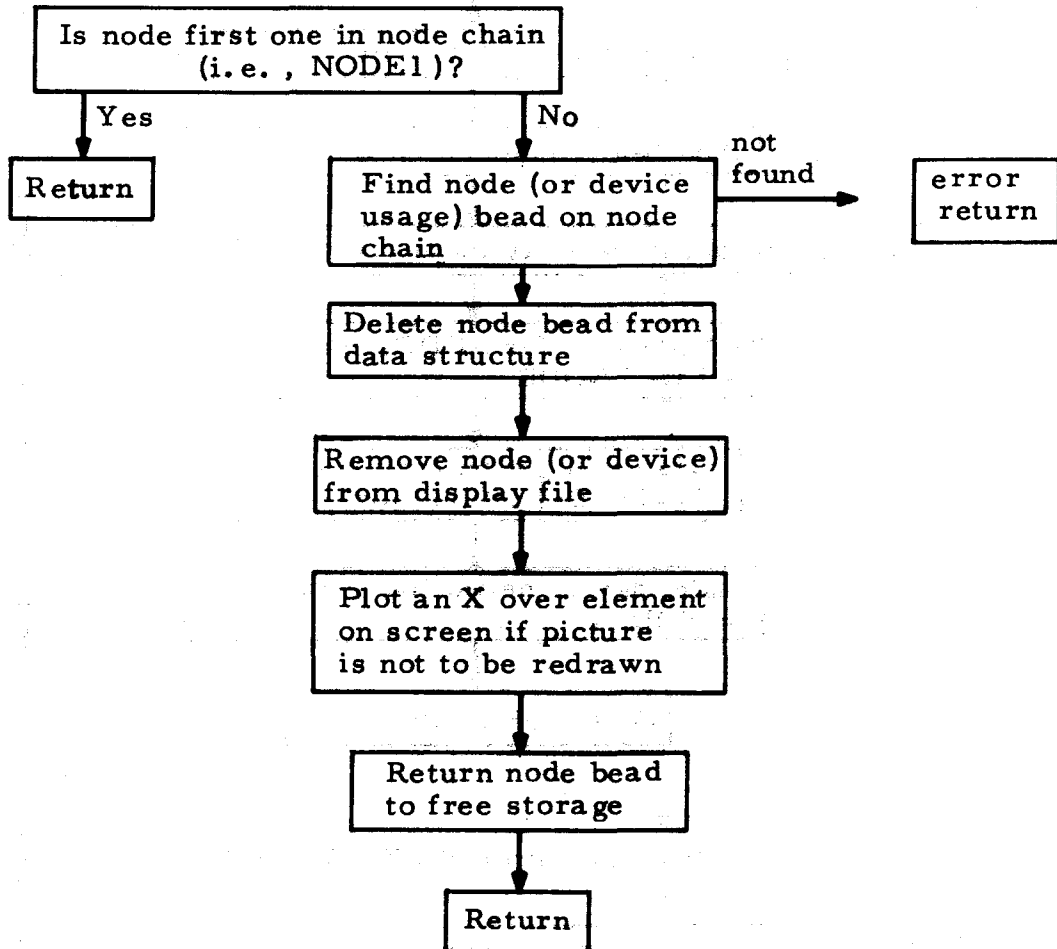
Is node first one in node chain (i.e. , NODE1)?

Yes

Return

No

Find node (or device usage) bead on node chain

not found

error return

Delete node bead from data structure

Remove node (or device) from display file

Plot an X over element on screen if picture is not to be redrawn

Return node bead to free storage

Return